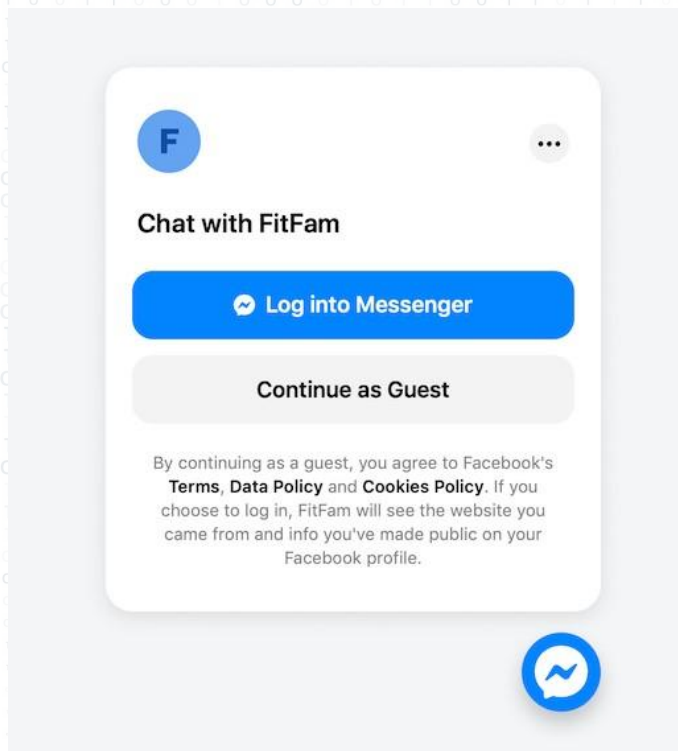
F

•••

Chat with FitFam

Log into Messenger

Continue as Guest

By continuing as a guest, you agree to Facebook's Terms, Data Policy and Cookies Policy. If you choose to log in, FitFam will see the website you came from and info you've made public on your Facebook profile.